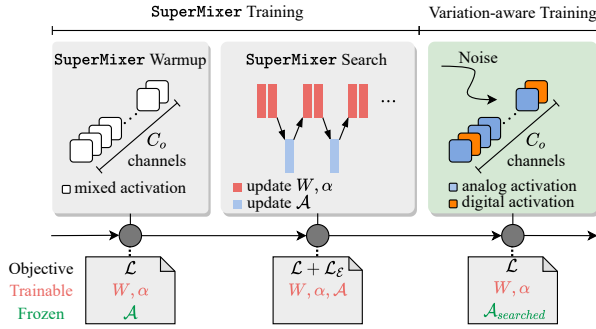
SuperMixer Training

Variation-aware Training

SuperMixer Warmup

$C_o$ channels

mixed activation

SuperMixer Search

...

update $W, \alpha$

update $\mathcal{A}$

Noise

$C_o$ channels

analog activation

digital activation

Objective

Trainable

Frozen

$\mathcal{L}$

$W, \alpha$

$\mathcal{A}$

$\mathcal{L} + \mathcal{L}_{\mathcal{E}}$

$W, \alpha, \mathcal{A}$

$\mathcal{L}$

$W, \alpha$

$\mathcal{A}_{searched}$